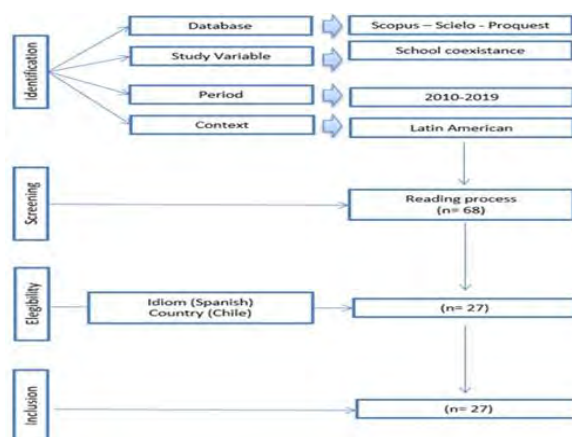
Identification

Database

Scopus – Scielo - Proquest

Study Variable

School coexistance

Period

2010-2019

Context

Latin American

Screening

Reading process (n= 68)

Elegibility

Idiom (Spanish) Country (Chile)

(n= 27)

Inclusion

(n= 27)